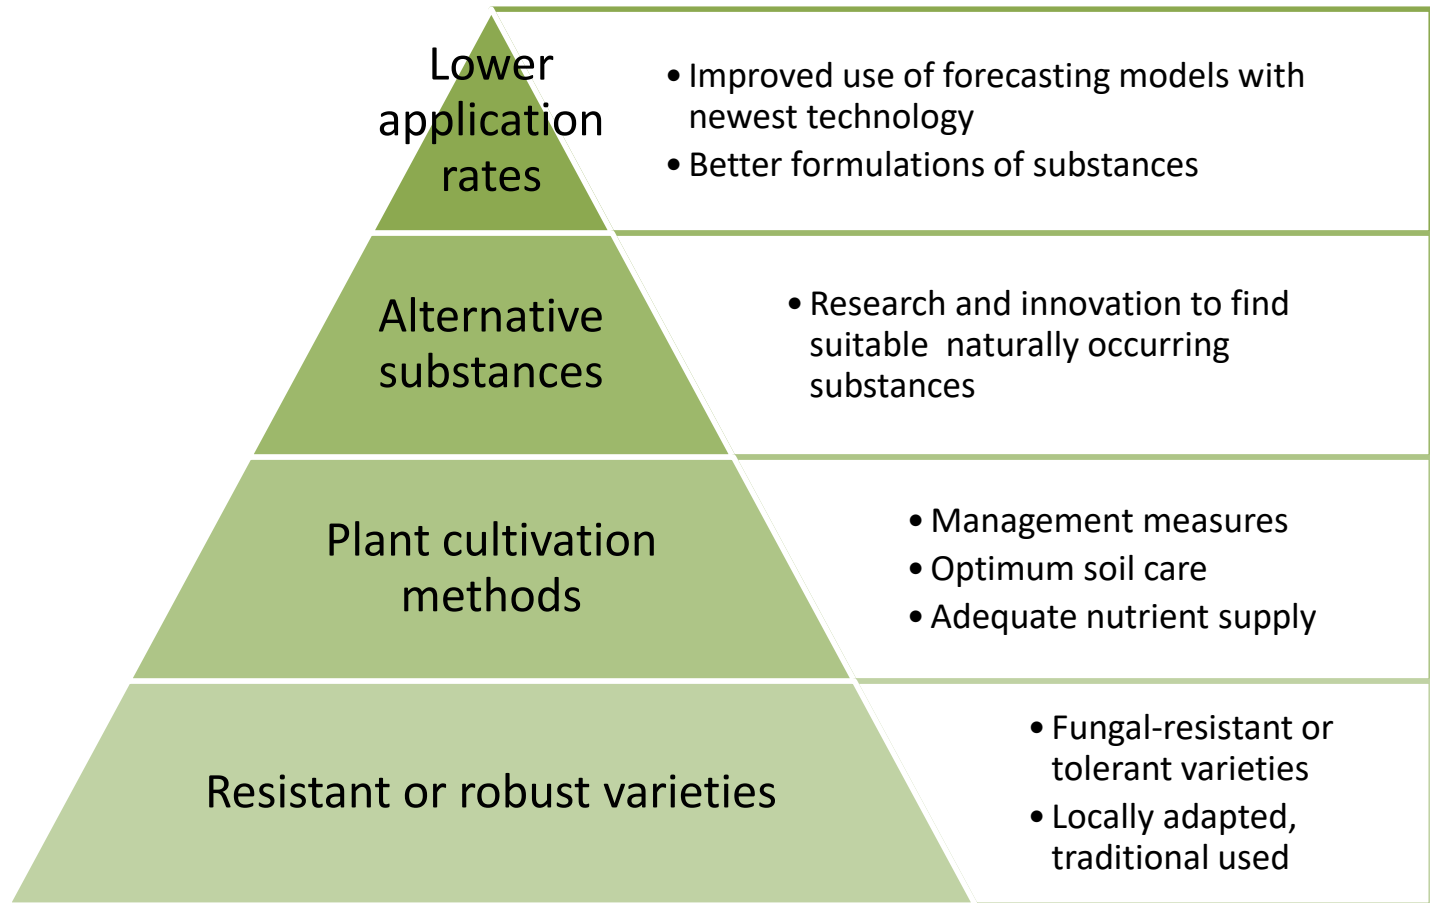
Lower application rates

• Improved use of forecasting models with newest technology
• Better formulations of substances

Alternative substances

• Research and innovation to find suitable  naturally occurring substances

Plant cultivation methods

• Management measures
• Optimum soil care
• Adequate nutrient supply

Resistant or robust varieties

• Fungal-resistant or tolerant varieties
• Locally adapted, traditional used